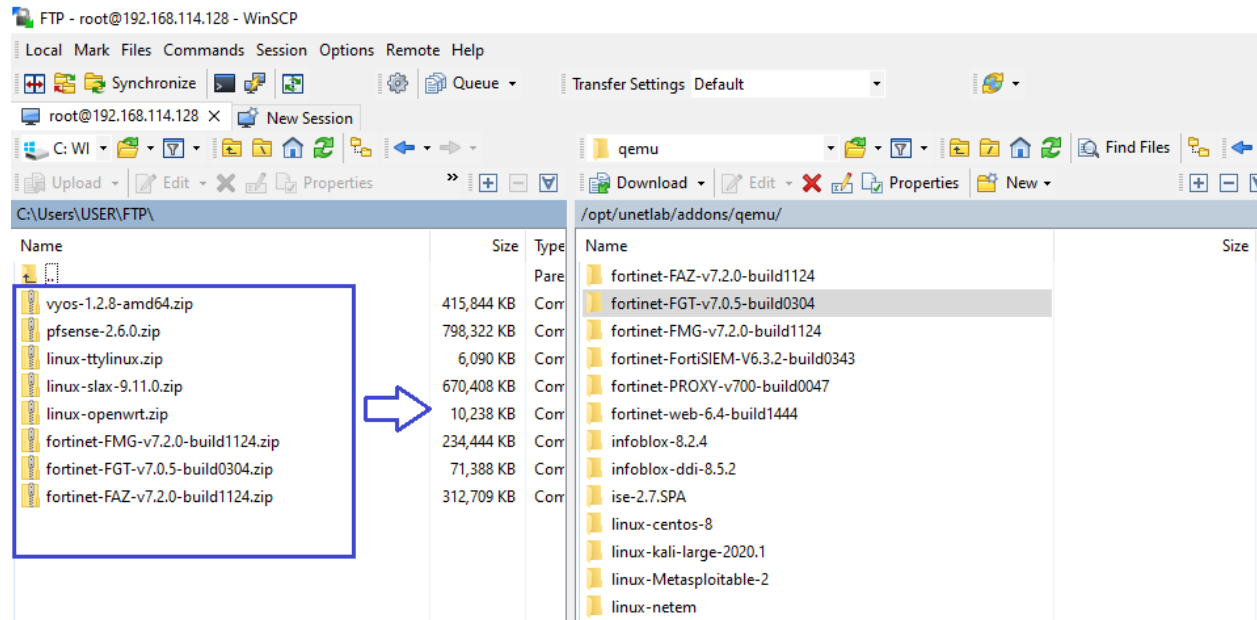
FTP - root@192.168.114.128 - WinSCP

Local Mark Files Commands Session Options Remote Help

Synchronize Queue Transfer Settings Default

root@192.168.114.128 New Session

C: WI qemu Find Files

Upload Edit Properties Download Edit Properties New

C:\Users\USER\FTP\

/opt/unetlab/addons/qemu/

| Name | Size | Type |
|---|---|---|
| .. | | Pare |
| vyos-1.2.8-amd64.zip | 415,844 KB | Com |
| pfsense-2.6.0.zip | 798,322 KB | Com |
| linux-ttylinux.zip | 6,090 KB | Com |
| linux-slax-9.11.0.zip | 670,408 KB | Com |
| linux-openwrt.zip | 10,238 KB | Com |
| fortinet-FMG-v7.2.0-build1124.zip | 234,444 KB | Com |
| fortinet-FGT-v7.0.5-build0304.zip | 71,388 KB | Com |
| fortinet-FAZ-v7.2.0-build1124.zip | 312,709 KB | Com |

| Name | Size |
|---|---|
| fortinet-FAZ-v7.2.0-build1124 | |
| fortinet-FGT-v7.0.5-build0304 | |
| fortinet-FMG-v7.2.0-build1124 | |
| fortinet-FortiSIEM-V6.3.2-build0343 | |
| fortinet-PROXY-v700-build0047 | |
| fortinet-web-6.4-build1444 | |
| infoblox-8.2.4 | |
| infoblox-ddi-8.5.2 | |
| ise-2.7.SPA | |
| linux-centos-8 | |
| linux-kali-large-2020.1 | |
| linux-Metasploitable-2 | |
| linux-netem | |